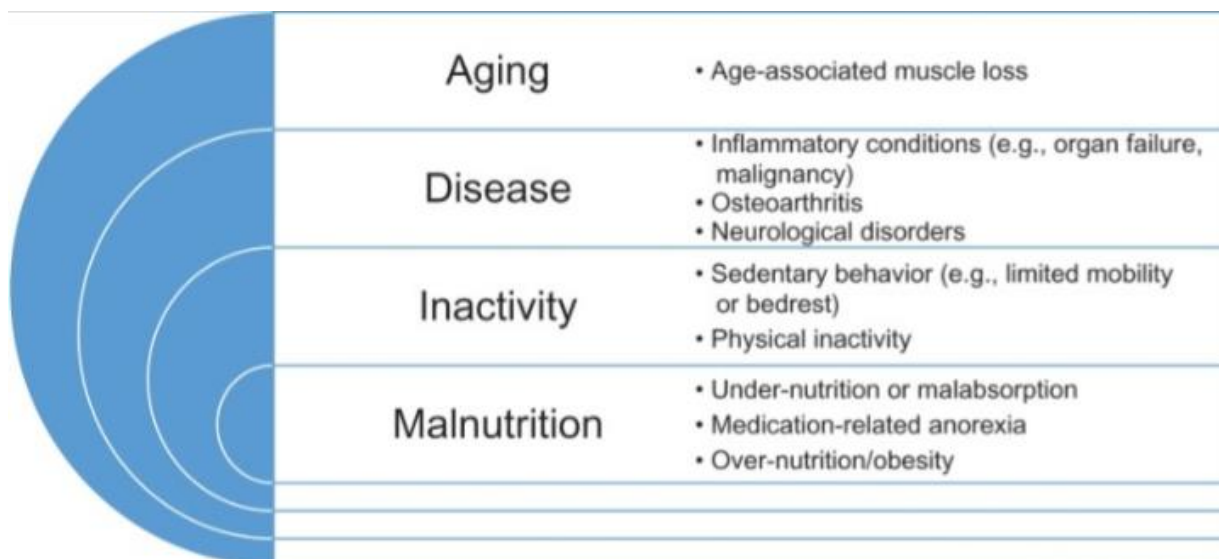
Aging
• Age-associated muscle loss

Disease
• Inflammatory conditions (e.g., organ failure, malignancy)
• Osteoarthritis
• Neurological disorders

Inactivity
• Sedentary behavior (e.g., limited mobility or bedrest)
• Physical inactivity

Malnutrition
• Under-nutrition or malabsorption
• Medication-related anorexia
• Over-nutrition/obesity